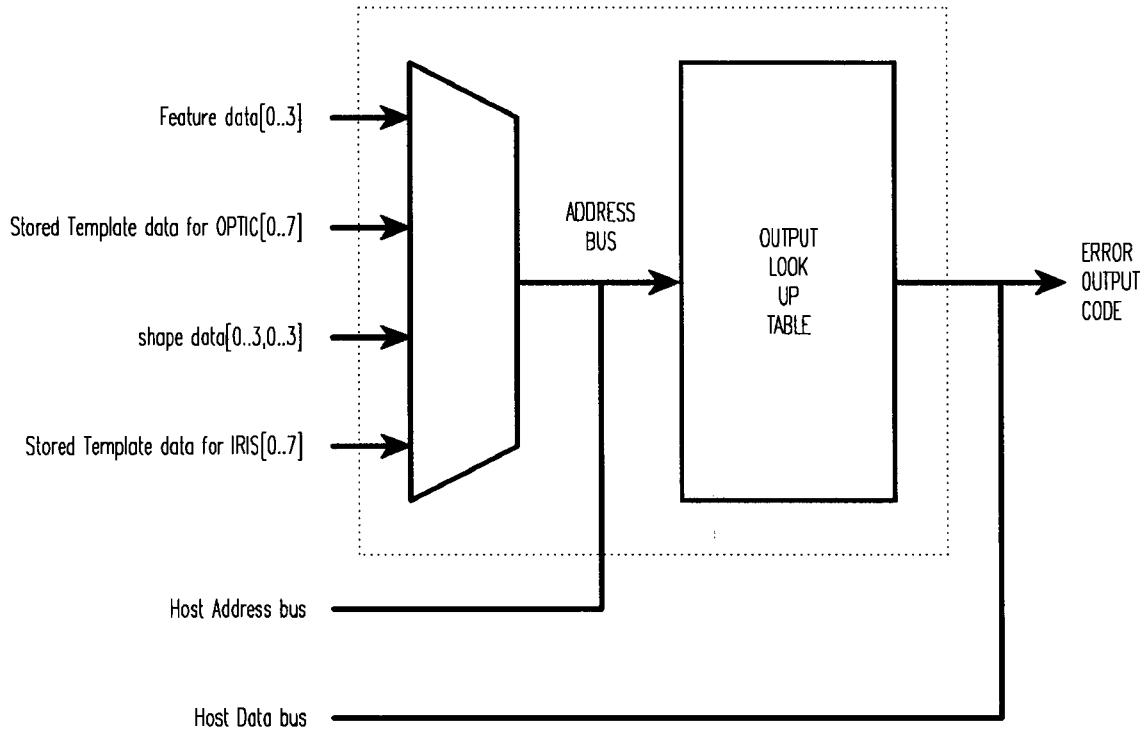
Feature data[0..3]

Stored Template data for OPTIC[0..7]

shape data[0..3,0..3]

Stored Template data for IRIS[0..7]

ADDRESS BUS

OUTPUT LOOK UP TABLE

ERROR OUTPUT CODE

Host Address bus

Host Data bus